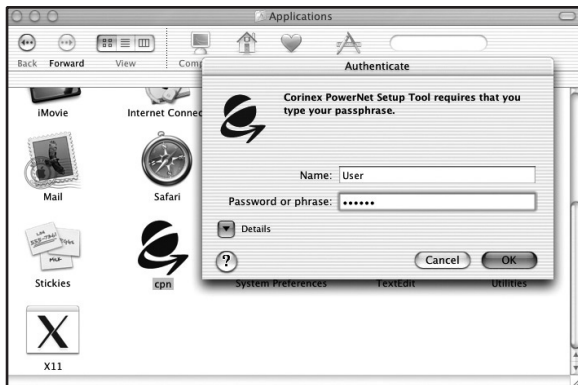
Applications

Back Forward View Comp

iMovie Internet Conne

Mail Safari

Stickies cpn System Preferences TextEdit Utilities

X11

Authenticate

Corinex PowerNet Setup Tool requires that you type your passphrase.

Name: User

Password or phrase: ••••••

Details

?

Cancel OK